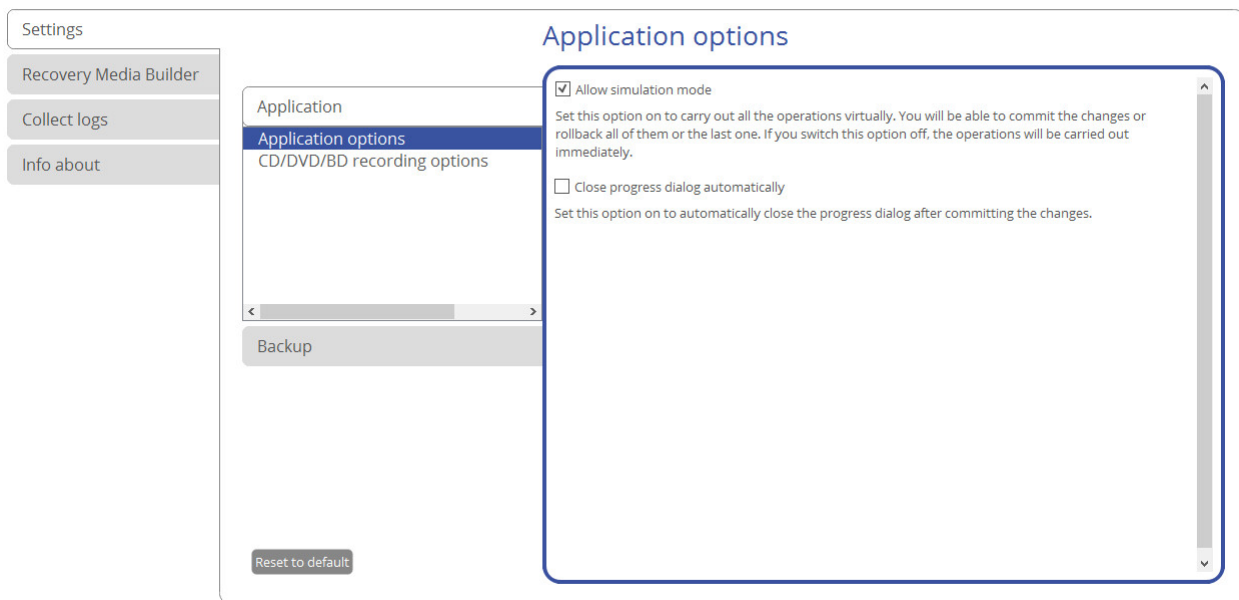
Settings

Recovery Media Builder

Collect logs

Info about

Application options

Application

Application options

CD/DVD/BD recording options

Backup

Reset to default

Allow simulation mode

Set this option on to carry out all the operations virtually. You will be able to commit the changes or rollback all of them or the last one. If you switch this option off, the operations will be carried out immediately.

Close progress dialog automatically

Set this option on to automatically close the progress dialog after committing the changes.